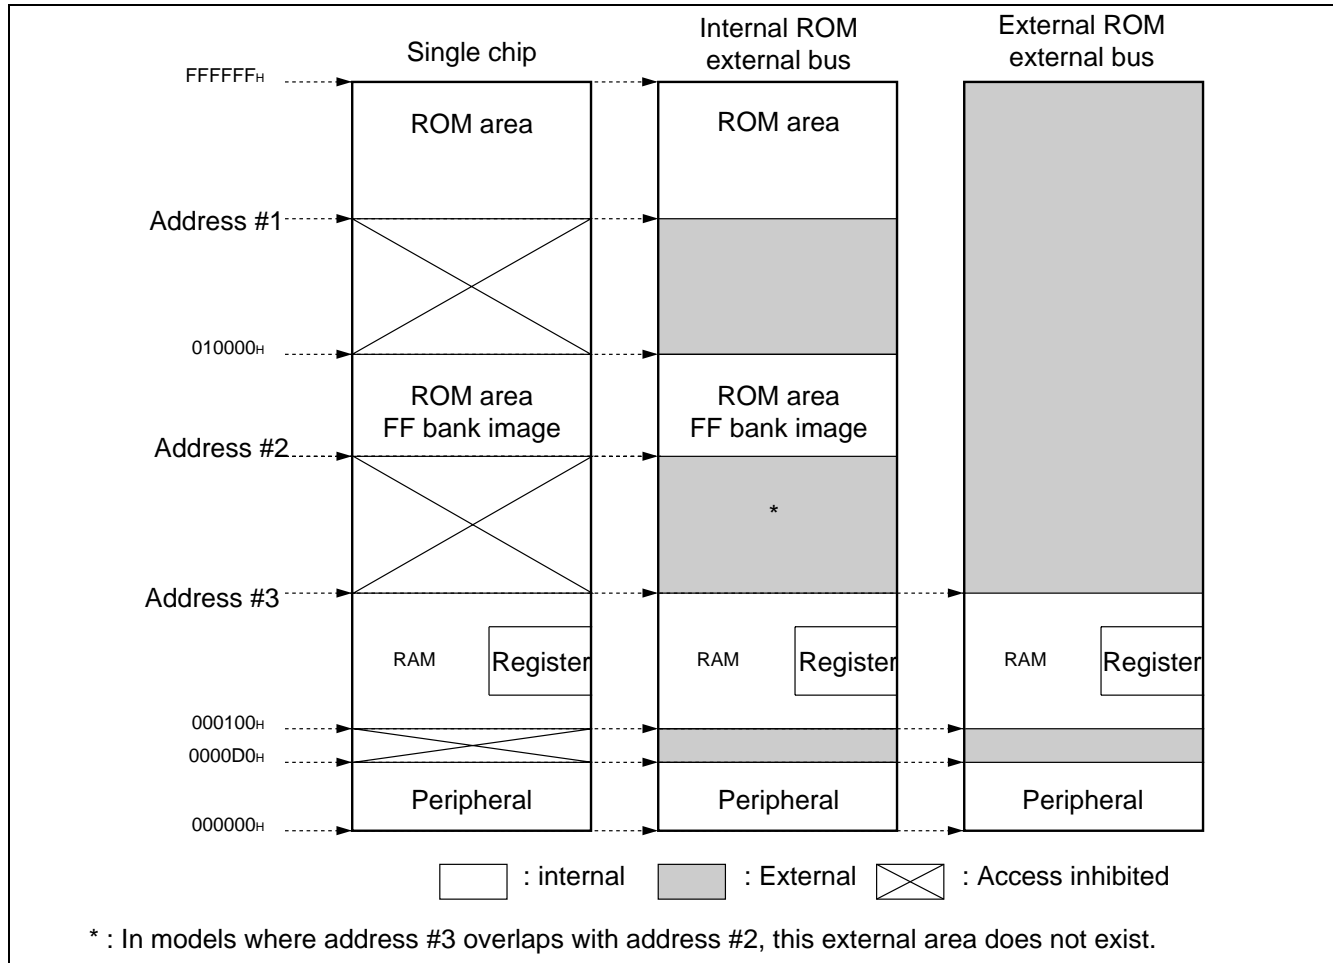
Single chip

Internal ROM external bus

External ROM external bus

FFFFFF$_H$

ROM area

ROM area

Address #1

010000$_H$

ROM area FF bank image

ROM area FF bank image

Address #2

\*

Address #3

RAM

Register

RAM

Register

RAM

Register

000100$_H$

0000D0$_H$

Peripheral

Peripheral

Peripheral

000000$_H$

: internal

: External

: Access inhibited

\* : In models where address #3 overlaps with address #2, this external area does not exist.